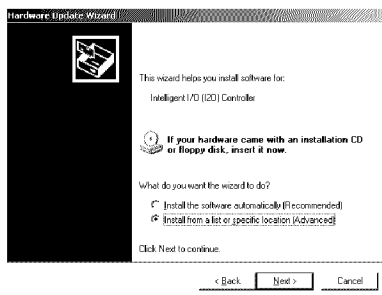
Hardware Update Wizard

This wizard helps you install software for:

Intelligent I/O (I2O) Controller

If your hardware came with an installation CD or floppy disk, insert it now.

What do you want the wizard to do?

Install the software automatically (Recommended)

Install from a list or specific location (Advanced)

Click Next to continue.

< Back

Next >

Cancel